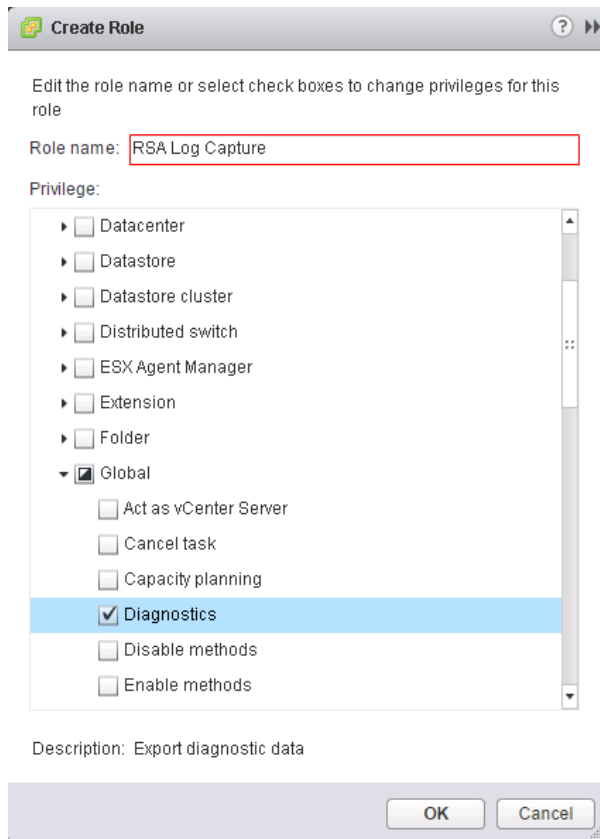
Create Role

Edit the role name or select check boxes to change privileges for this role

Role name: RSA Log Capture

Privilege:

Datacenter
Datastore
Datastore cluster
Distributed switch
ESX Agent Manager
Extension
Folder
Global
Act as vCenter Server
Cancel task
Capacity planning
Diagnostics
Disable methods
Enable methods

Description: Export diagnostic data

OK
Cancel